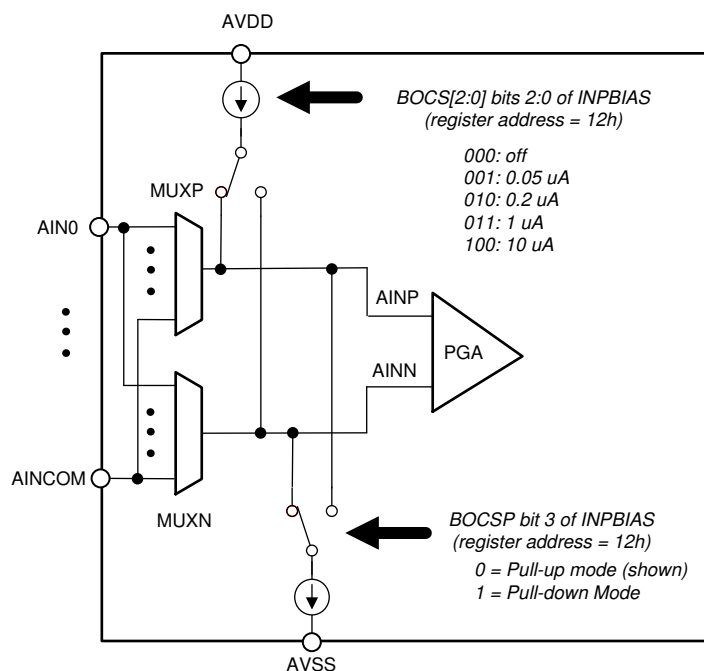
AVDD

BOCS[2:0] bits 2:0 of INPBIAS (register address = 12h)

000: off
001: 0.05 uA
010: 0.2 uA
011: 1 uA
100: 10 uA

MUXP

AIN0

AINP

PGA

AINN

AINCOM

MUXN

BOCSP bit 3 of INPBIAS (register address = 12h)

0 = Pull-up mode (shown)
1 = Pull-down Mode

AVSS